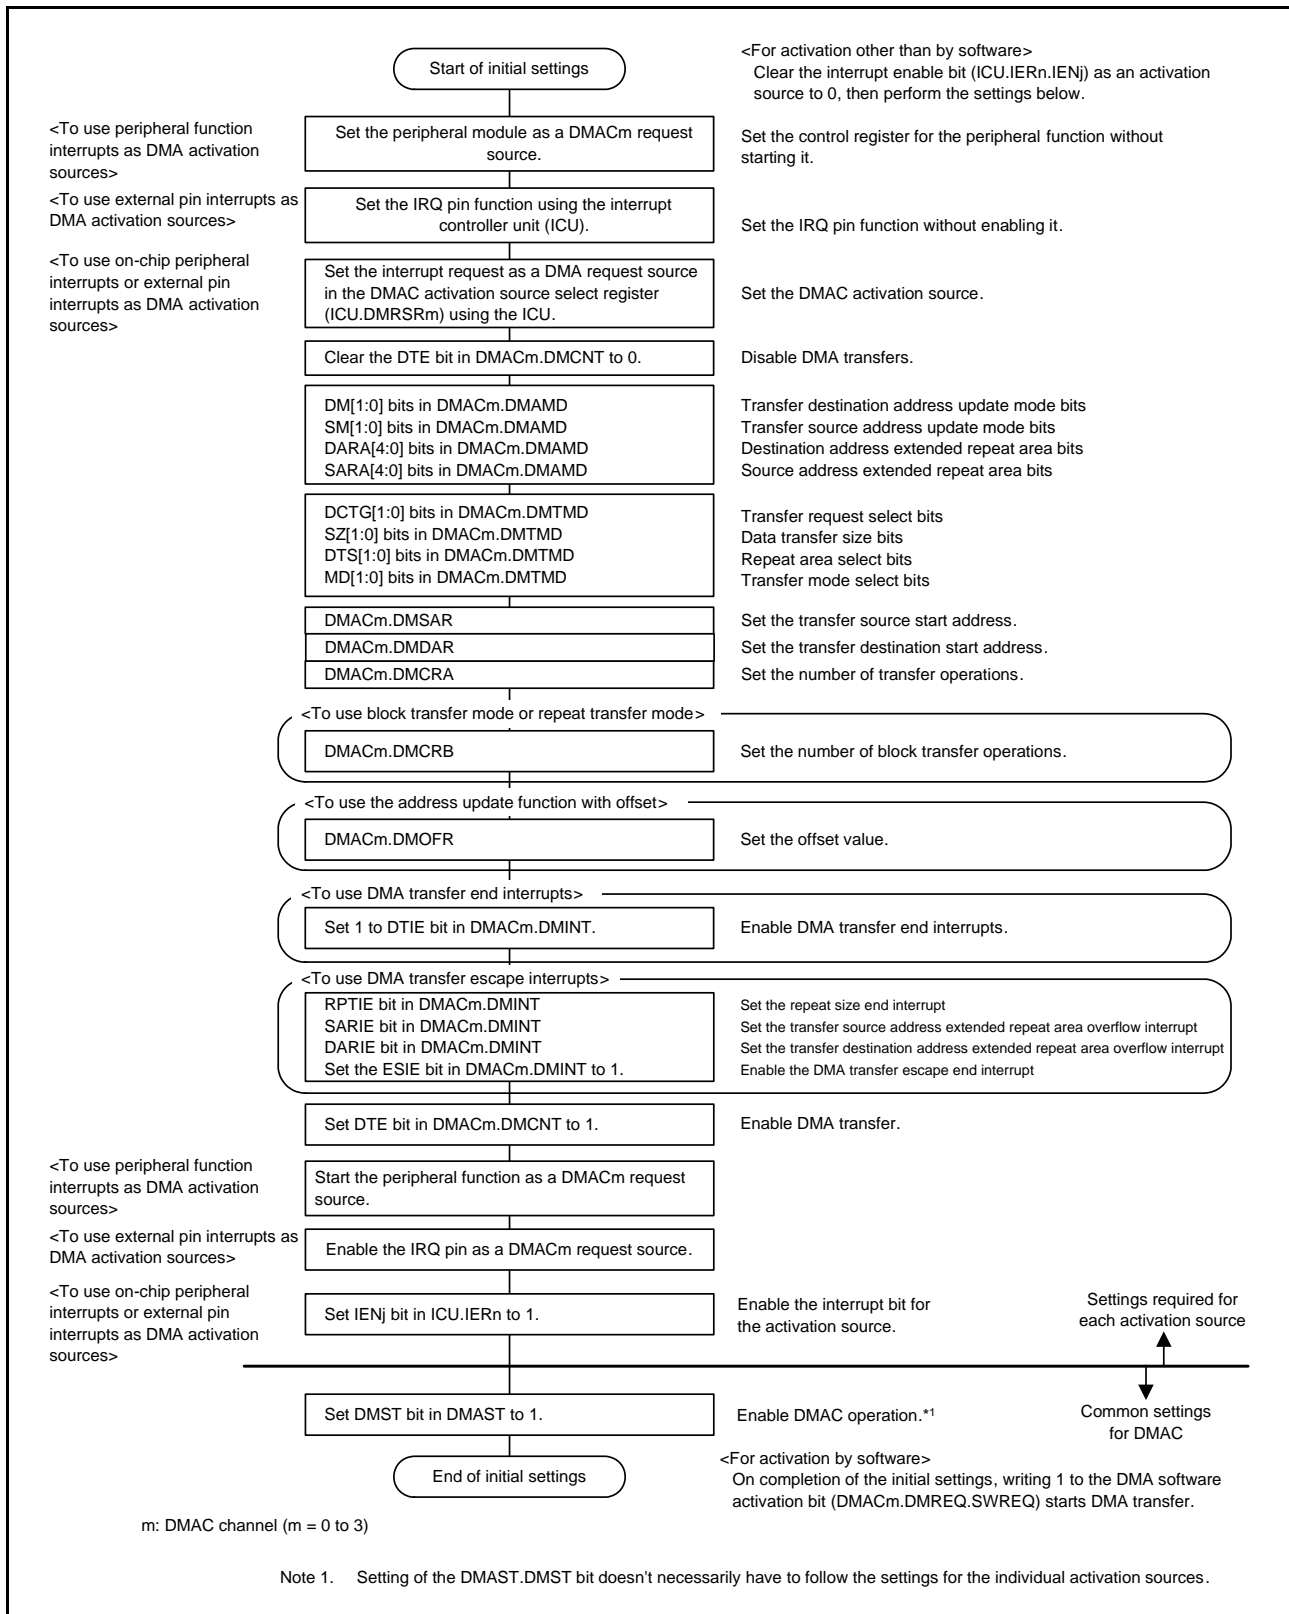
Start of initial settings

<For activation other than by software>
Clear the interrupt enable bit (ICU.IERn.IENj) as an activation source to 0, then perform the settings below.

<To use peripheral function interrupts as DMA activation sources>

Set the peripheral module as a DMACm request source.

Set the control register for the peripheral function without starting it.

<To use external pin interrupts as DMA activation sources>

Set the IRQ pin function using the interrupt controller unit (ICU).

Set the IRQ pin function without enabling it.

<To use on-chip peripheral interrupts or external pin interrupts as DMA activation sources>

Set the interrupt request as a DMA request source in the DMAC activation source select register (ICU.DMRSRm) using the ICU.

Set the DMAC activation source.

Clear the DTE bit in DMACm.DMCNT to 0.

Disable DMA transfers.

DM[1:0] bits in DMACm.DMAMD
SM[1:0] bits in DMACm.DMAMD
DARA[4:0] bits in DMACm.DMAMD
SARA[4:0] bits in DMACm.DMAMD

Transfer destination address update mode bits
Transfer source address update mode bits
Destination address extended repeat area bits
Source address extended repeat area bits

DCTG[1:0] bits in DMACm.DMTMD
SZ[1:0] bits in DMACm.DMTMD
DTS[1:0] bits in DMACm.DMTMD
MD[1:0] bits in DMACm.DMTMD

Transfer request select bits
Data transfer size bits
Repeat area select bits
Transfer mode select bits

DMACm.DMSAR
Set the transfer source start address.

DMACm.DMDAR
Set the transfer destination start address.

DMACm.DMCRA
Set the number of transfer operations.

<To use block transfer mode or repeat transfer mode>

DMACm.DMCRB
Set the number of block transfer operations.

<To use the address update function with offset>

DMACm.DMOFR
Set the offset value.

<To use DMA transfer end interrupts>

Set 1 to DTIE bit in DMACm.DMINT.
Enable DMA transfer end interrupts.

<To use DMA transfer escape interrupts>

RPTIE bit in DMACm.DMINT
SARIE bit in DMACm.DMINT
DARIE bit in DMACm.DMINT
Set the ESIE bit in DMACm.DMINT to 1.

Set the repeat size end interrupt
Set the transfer source address extended repeat area overflow interrupt
Set the transfer destination address extended repeat area overflow interrupt
Enable the DMA transfer escape end interrupt

Set DTE bit in DMACm.DMCNT to 1.
Enable DMA transfer.

<To use peripheral function interrupts as DMA activation sources>

Start the peripheral function as a DMACm request source.

<To use external pin interrupts as DMA activation sources>

Enable the IRQ pin as a DMACm request source.

<To use on-chip peripheral interrupts or external pin interrupts as DMA activation sources>

Set IENj bit in ICU.IERn to 1.

Enable the interrupt bit for the activation source.

Settings required for each activation source

Common settings for DMAC

Set DMST bit in DMAST to 1.

Enable DMAC operation.*1

End of initial settings

<For activation by software>
On completion of the initial settings, writing 1 to the DMA software activation bit (DMACm.DMREQ.SWREQ) starts DMA transfer.

m: DMAC channel (m = 0 to 3)

Note 1. Setting of the DMAST.DMST bit doesn't necessarily have to follow the settings for the individual activation sources.